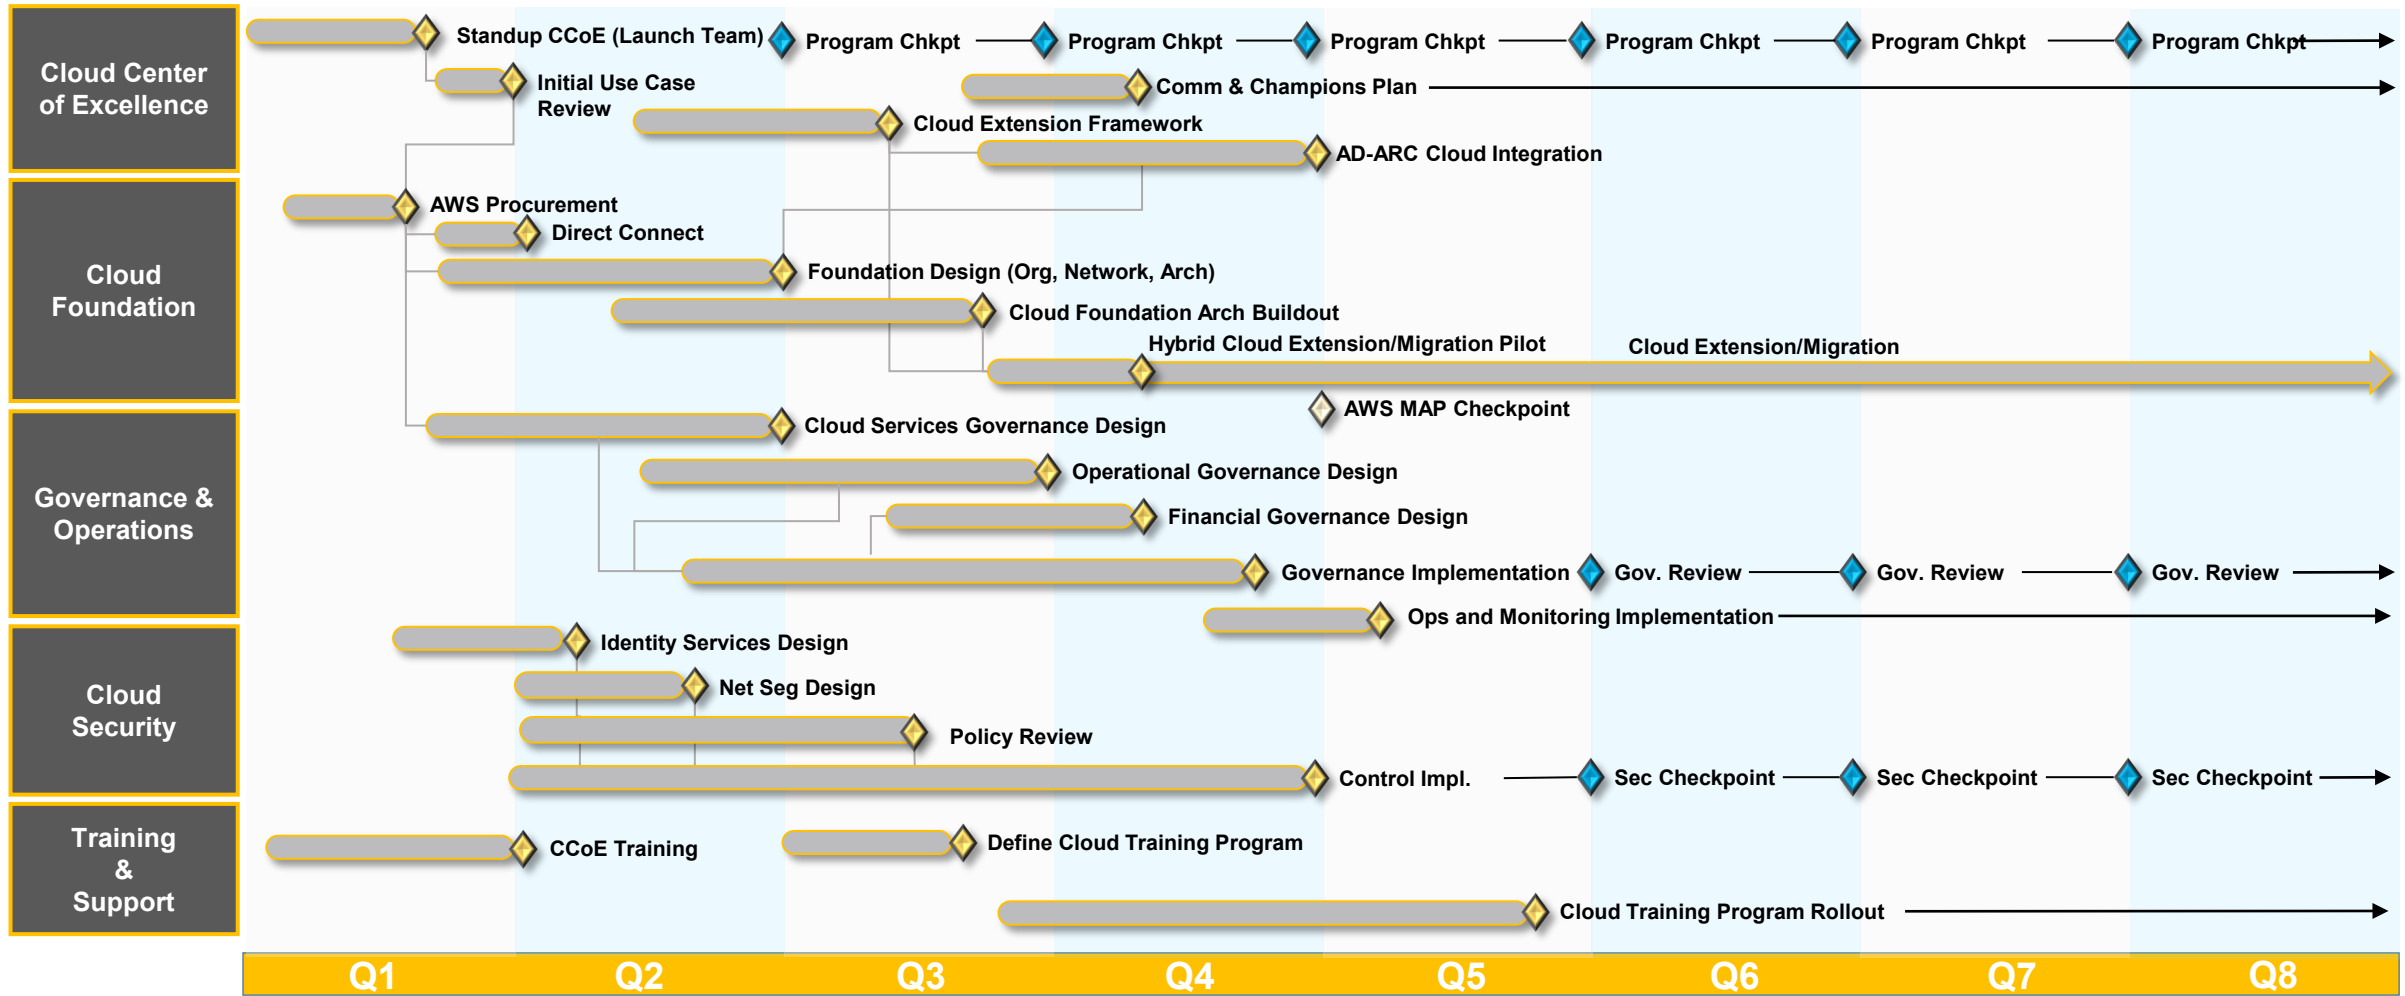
Cloud Center of Excellence

Standup CCoE (Launch Team)
Program Chkpt
Program Chkpt
Program Chkpt
Program Chkpt
Program Chkpt
Program Chkpt
Initial Use Case Review
Comm & Champions Plan
Cloud Extension Framework
AD-ARC Cloud Integration

Cloud Foundation

AWS Procurement
Direct Connect
Foundation Design (Org, Network, Arch)
Cloud Foundation Arch Buildout
Hybrid Cloud Extension/Migration Pilot
Cloud Extension/Migration
AWS MAP Checkpoint

Governance & Operations

Cloud Services Governance Design
Operational Governance Design
Financial Governance Design
Governance Implementation
Gov. Review
Gov. Review
Gov. Review
Ops and Monitoring Implementation

Cloud Security

Identity Services Design
Net Seg Design
Policy Review
Control Impl.
Sec Checkpoint
Sec Checkpoint
Sec Checkpoint

Training & Support

CCoE Training
Define Cloud Training Program
Cloud Training Program Rollout

Q1 Q2 Q3 Q4 Q5 Q6 Q7 Q8